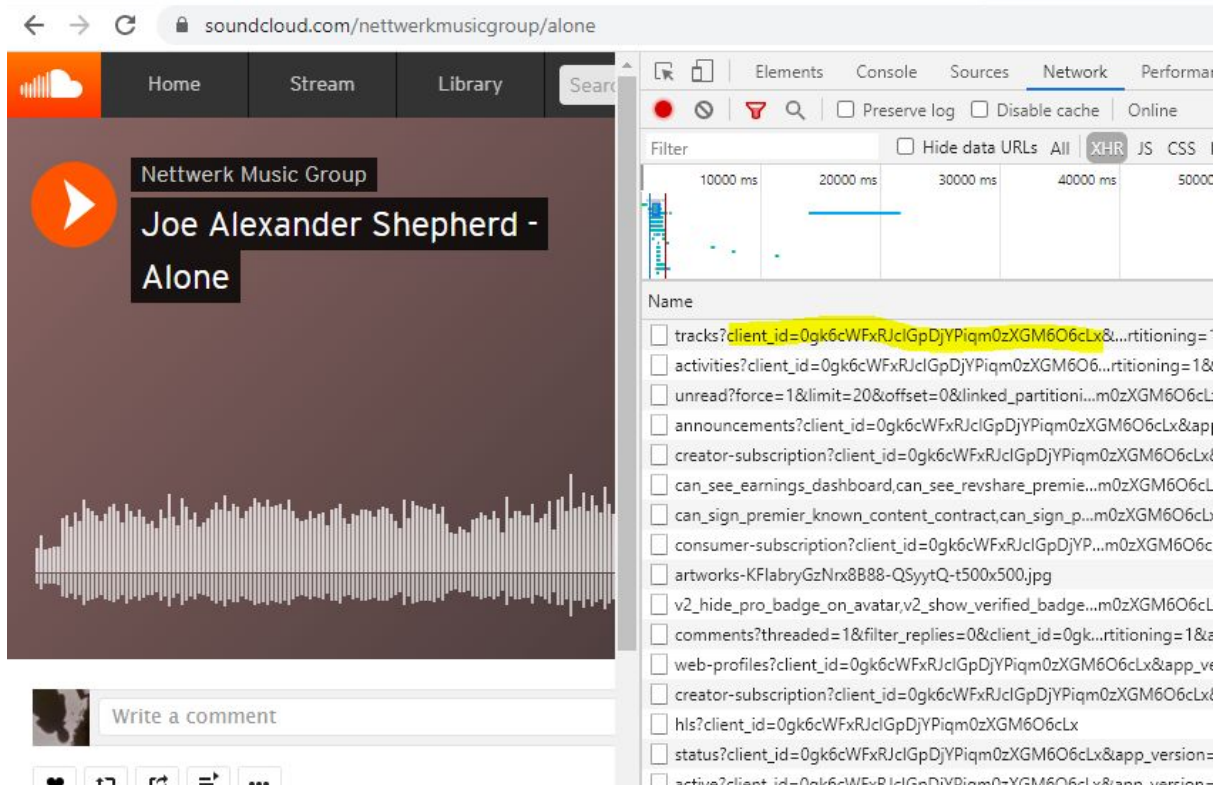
soundcloud.com/nettwerkmusicgroup/alone

Home Stream Library Searc

Nettwerk Music Group

Joe Alexander Shepherd - Alone

Write a comment

Elements Console Sources Network Performar

Preserve log Disable cache Online

Filter

Hide data URLs All XHR JS CSS

10000 ms 20000 ms 30000 ms 40000 ms 50000

Name

tracks?client_id=0gk6cWFxRJclGpDjYPiqm0zXGM6O6cLx&...rtitioning=

activities?client_id=0gk6cWFxRJclGpDjYPiqm0zXGM6O6...rtitioning=1&

unread?force=1&limit=20&offset=0&linked_partitioni...m0zXGM6O6cL

announcements?client_id=0gk6cWFxRJclGpDjYPiqm0zXGM6O6cLx&ap

creator-subscription?client_id=0gk6cWFxRJclGpDjYPiqm0zXGM6O6cLx

can_see_earnings_dashboard,can_see_revshare_premie...m0zXGM6O6cL

can_sign_premier_known_content_contract,can_sign_p...m0zXGM6O6cL

consumer-subscription?client_id=0gk6cWFxRJclGpDjYP...m0zXGM6O6c

artworks-KFlabryGzNrx8B88-QSyytQ-t500x500.jpg

v2_hide_pro_badge_on_avatar,v2_show_verified_badge...m0zXGM6O6cL

comments?threaded=1&filter_replies=0&client_id=0gk...rtitioning=1&

web-profiles?client_id=0gk6cWFxRJclGpDjYPiqm0zXGM6O6cLx&app_v

creator-subscription?client_id=0gk6cWFxRJclGpDjYPiqm0zXGM6O6cLx

hls?client_id=0gk6cWFxRJclGpDjYPiqm0zXGM6O6cLx

status?client_id=0gk6cWFxRJclGpDjYPiqm0zXGM6O6cLx&app_version=

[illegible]